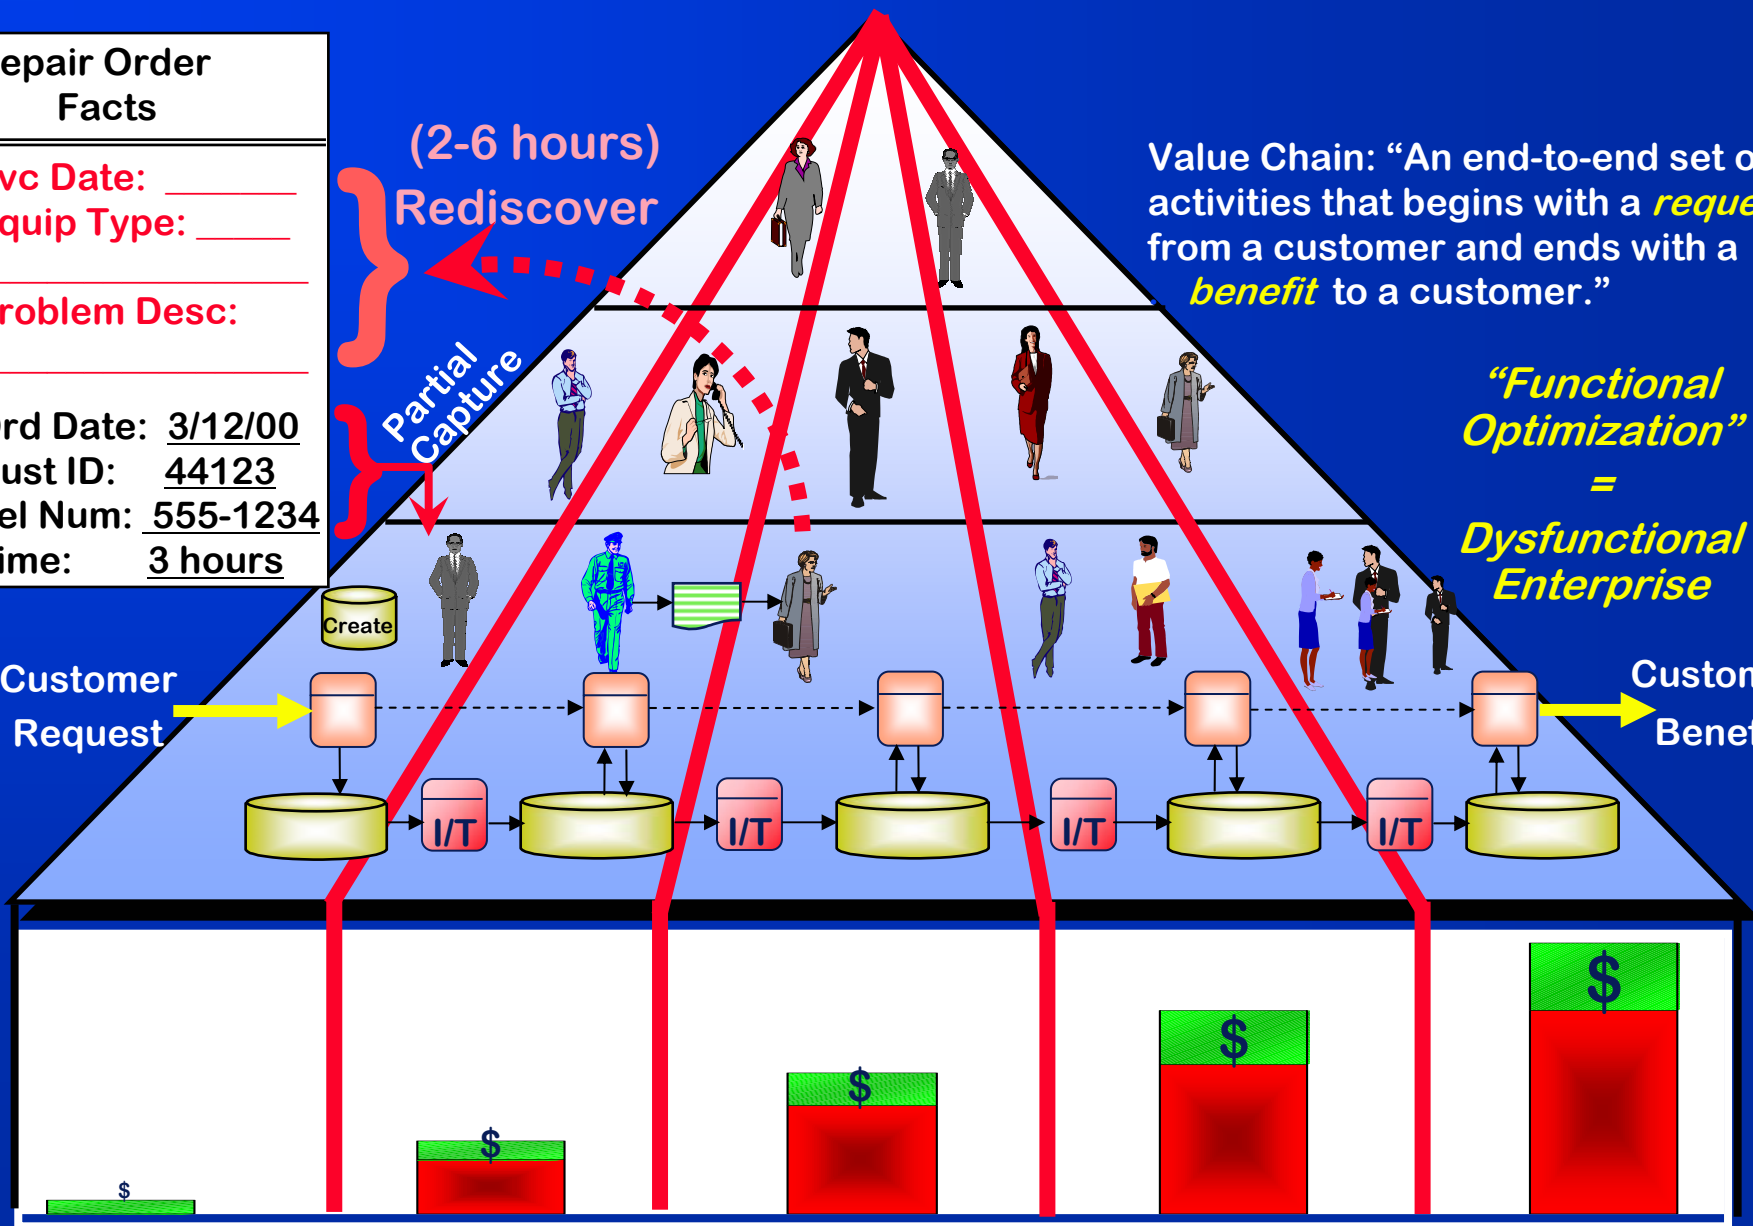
epair Order Facts

vc Date: ______
quip Type: _____

roblem Desc:

rd Date: 3/12/00
ust ID: 44123
el Num: 555-1234
ime: 3 hours

(2-6 hours)
Rediscover

Partial Capture

Value Chain: “An end-to-end set o activities that begins with a reque from a customer and ends with a benefit to a customer.”

“Functional Optimization”
=
Dysfunctional Enterprise

Create

Customer Request

Custon Benef

I/T
I/T
I/T
I/T

$
$
$
$
$